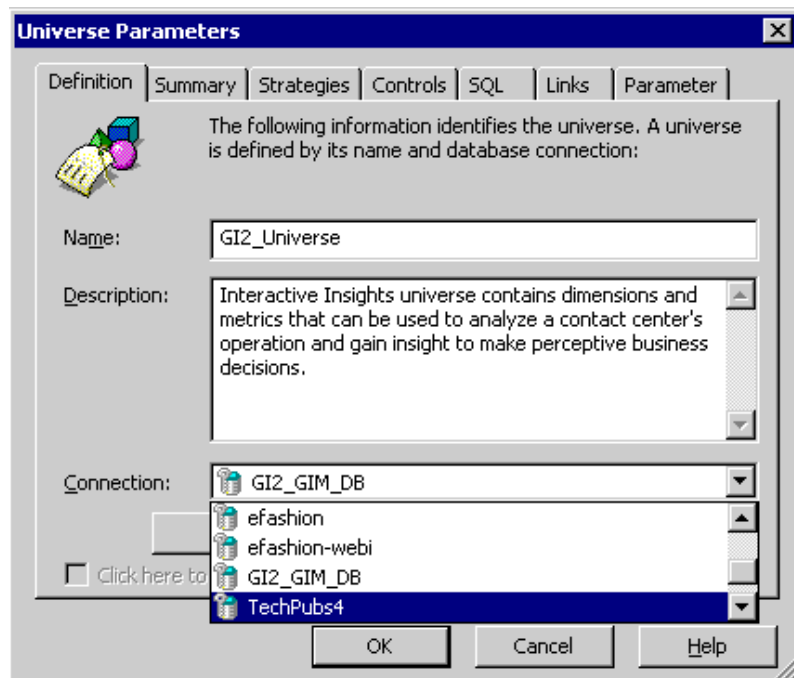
Universe Parameters

Definition | Summary | Strategies | Controls | SQL | Links | Parameter

The following information identifies the universe. A universe is defined by its name and database connection:

Name: GI2_Universe

Description: Interactive Insights universe contains dimensions and metrics that can be used to analyze a contact center's operation and gain insight to make perceptive business decisions.

Connection: GI2_GIM_DB

efashion
efashion-webi
GI2_GIM_DB
TechPubs4

Click here to

OK | Cancel | Help